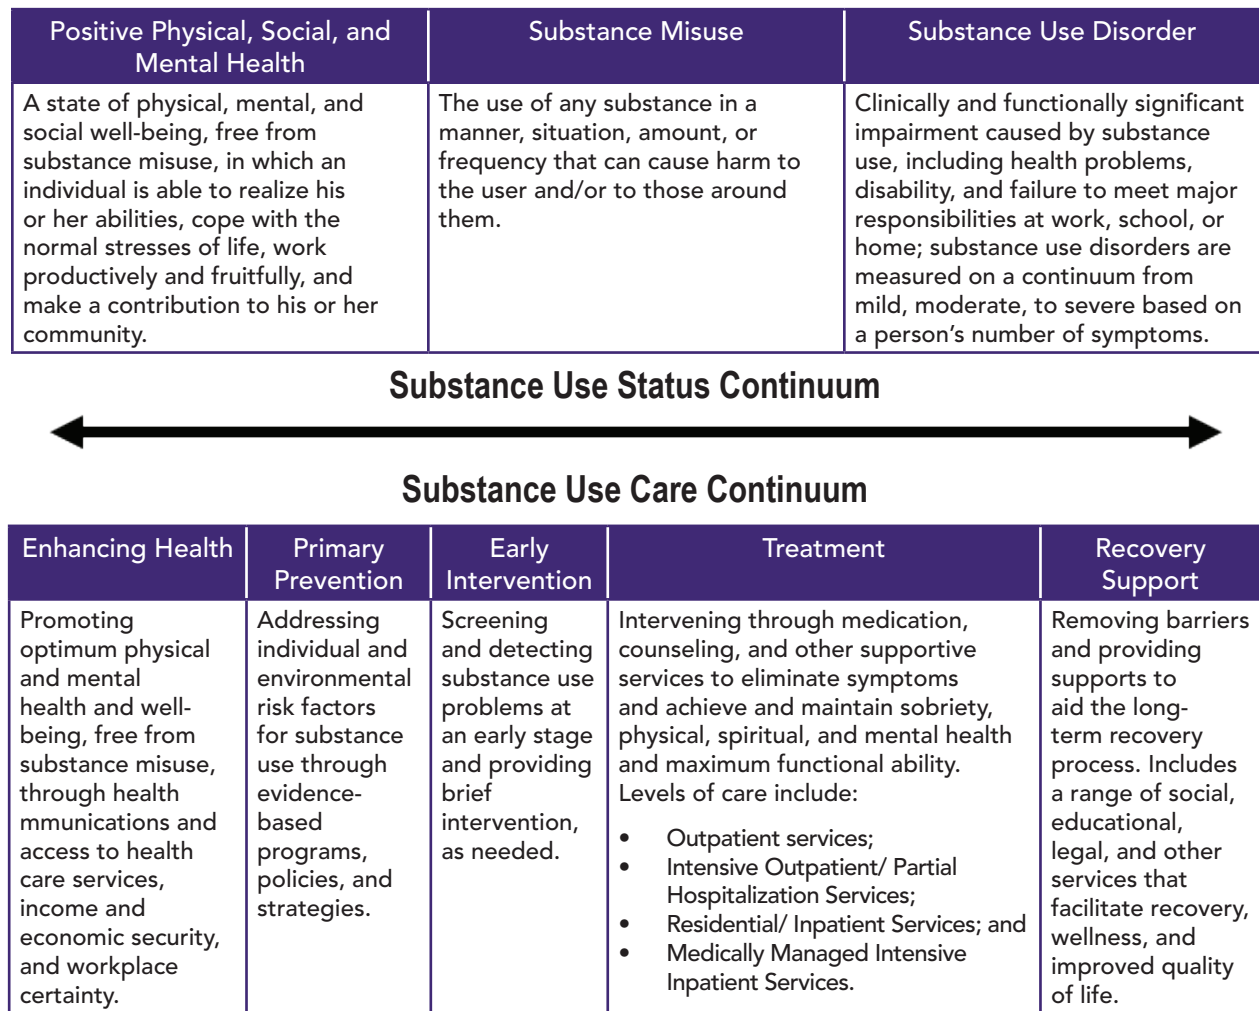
| Positive Physical, Social, and Mental Health | Substance Misuse | Substance Use Disorder |
|---|---|---|
| A state of physical, mental, and social well-being, free from substance misuse, in which an individual is able to realize his or her abilities, cope with the normal stresses of life, work productively and fruitfully, and make a contribution to his or her community. | The use of any substance in a manner, situation, amount, or frequency that can cause harm to the user and/or to those around them. | Clinically and functionally significant impairment caused by substance use, including health problems, disability, and failure to meet major responsibilities at work, school, or home; substance use disorders are measured on a continuum from mild, moderate, to severe based on a person's number of symptoms. |

Substance Use Status Continuum

Substance Use Care Continuum

| Enhancing Health | Primary Prevention | Early Intervention | Treatment | Recovery Support |
|---|---|---|---|---|
| Promoting optimum physical and mental health and well-being, free from substance misuse, through health mmunications and access to health care services, income and economic security, and workplace certainty. | Addressing individual and environmental risk factors for substance use through evidence-based programs, policies, and strategies. | Screening and detecting substance use problems at an early stage and providing brief intervention, as needed. | Intervening through medication, counseling, and other supportive services to eliminate symptoms and achieve and maintain sobriety, physical, spiritual, and mental health and maximum functional ability. Levels of care include: • Outpatient services; • Intensive Outpatient/ Partial Hospitalization Services; • Residential/ Inpatient Services; and • Medically Managed Intensive Inpatient Services. | Removing barriers and providing supports to aid the long-term recovery process. Includes a range of social, educational, legal, and other services that facilitate recovery, wellness, and improved quality of life. |